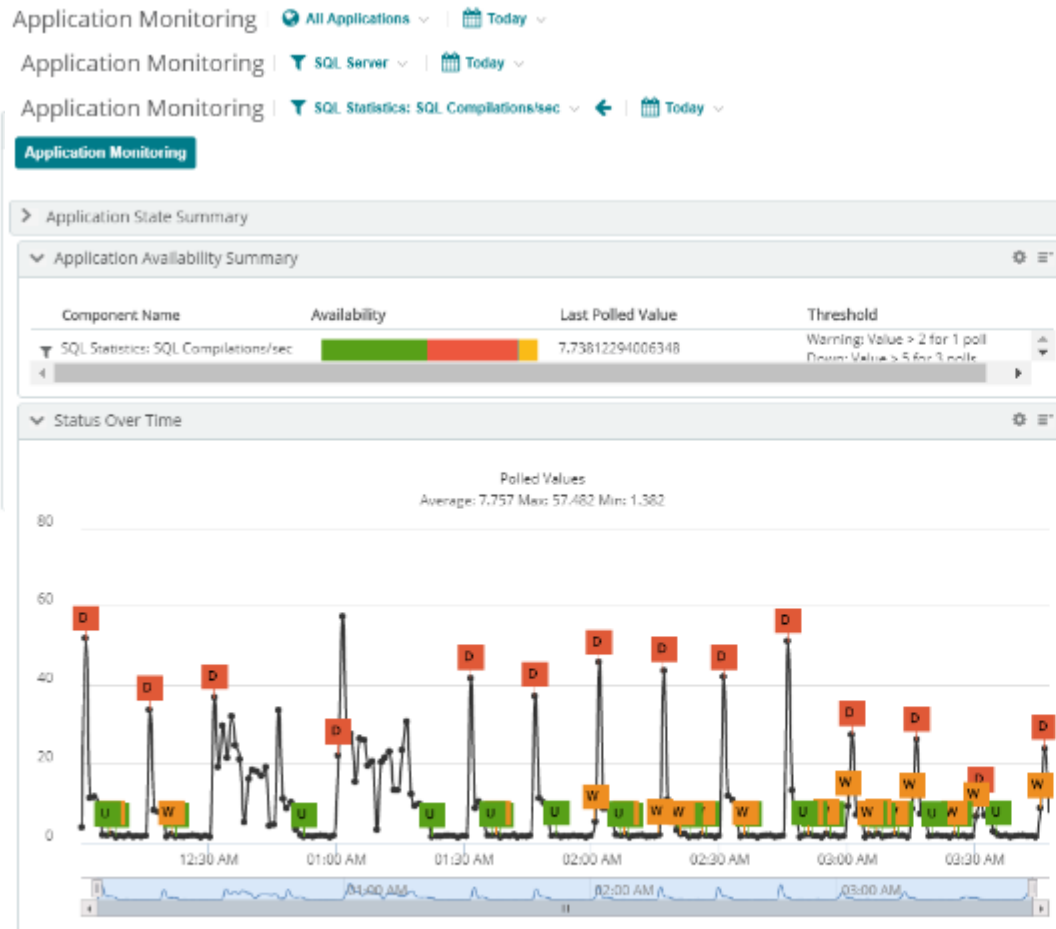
Application Monitoring | All Applications | Today

Application Monitoring | SQL Server | Today

Application Monitoring | SQL Statistics: SQL Compilations/sec | Today

Application Monitoring

Application State Summary

Application Availability Summary

| Component Name | Availability | Last Polled Value | Threshold |
|---|---|---|---|
| SQL Statistics: SQL Compilations/sec | | 7.73812294006348 | Warning: Value > 2 for 1 poll Down: Value > 5 for 3 polls |

Status Over Time

Polled Values
Average: 7.757 Max: 57.482 Min: 1.382

80
60
40
20
0

D D D D D D D D D D D D D D D D
U U U U U U U U U U U
W W W W W W W W W W W W W

12:30 AM 01:00 AM 01:30 AM 02:00 AM 02:30 AM 03:00 AM 03:30 AM

01:00 AM 02:00 AM 03:00 AM